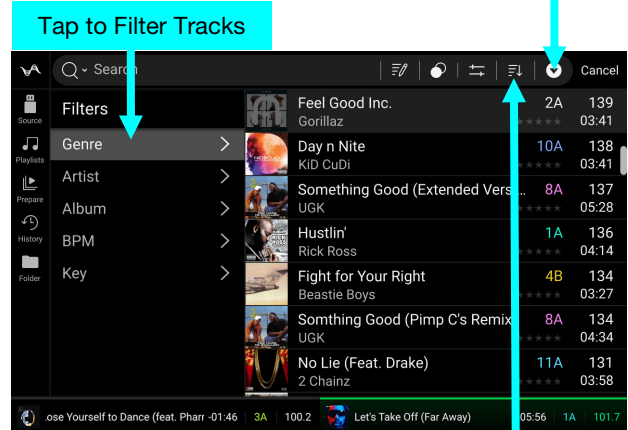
Tap to Filter Tracks

Search

Cancel

Source

Playlists

Prepare

History

Folder

Filters

Genre

Artist

Album

BPM

Key

| | | | |
|---|---|---|---|
| Feel Good Inc. | Gorillaz | 2A | 139 03:41 |
| Day n Nite | KiD CuDi | 10A | 138 03:41 |
| Something Good (Extended Vers... | UGK | 8A | 137 05:28 |
| Hustlin' | Rick Ross | 1A | 136 04:14 |
| Fight for Your Right | Beastie Boys | 4B | 134 03:27 |
| Somthing Good (Pimp C's Remix | UGK | 8A | 134 04:34 |
| No Lie (Feat. Drake) | 2 Chainz | 11A | 131 03:58 |

ose Yourself to Dance (feat. Pharr -01:46 3A 100.2

Let's Take Off (Far Away) 05:56 1A 101.7